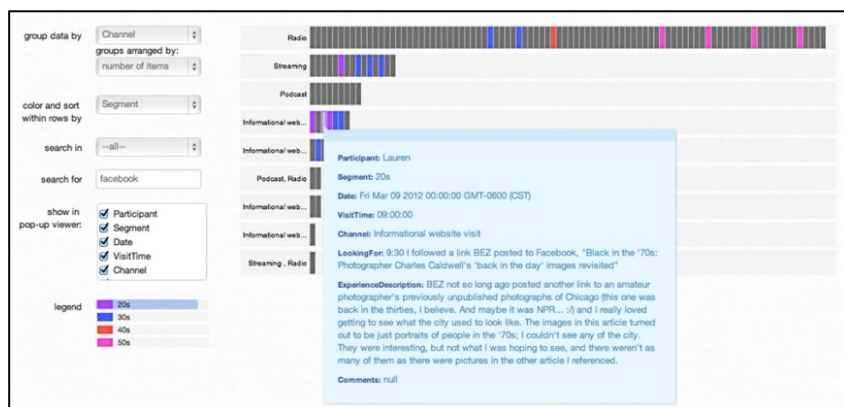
group data by
Channel
groups arranged by:
number of items

color and sort within rows by
Segment

search in
--all--

search for
facebook

show in pop-up viewer:
Participant
Segment
Date
VisitTime
Channel

legend
20s
30s
40s
50s

Radio
Streaming
Podcast
Informational web...
Informational web...
Podcast, Radio
Informational web...
Informational web...
Streaming , Radio

Participant: Lauren

Segment: 20s

Date: Fri Mar 09 2012 00:00:00 GMT-0600 (CST)

VisitTime: 09:00:00

Channel: Informational website visit

LookingFor: 9:30 I followed a link BEZ posted to Facebook, "Black in the '70s: Photographer Charles Caldwell's 'back in the day' images revisited"

ExperienceDescription: BEZ not so long ago posted another link to an amateur photographer's previously unpublished photographs of Chicago (this one was back in the thirties, I believe. And maybe it was NPR... :/) and I really loved getting to see what the city used to look like. The images in this article turned out to be just portraits of people in the '70s; I couldn't see any of the city. They were interesting, but not what I was hoping to see, and there weren't as many of them as there were pictures in the other article I referenced.

Comments: null